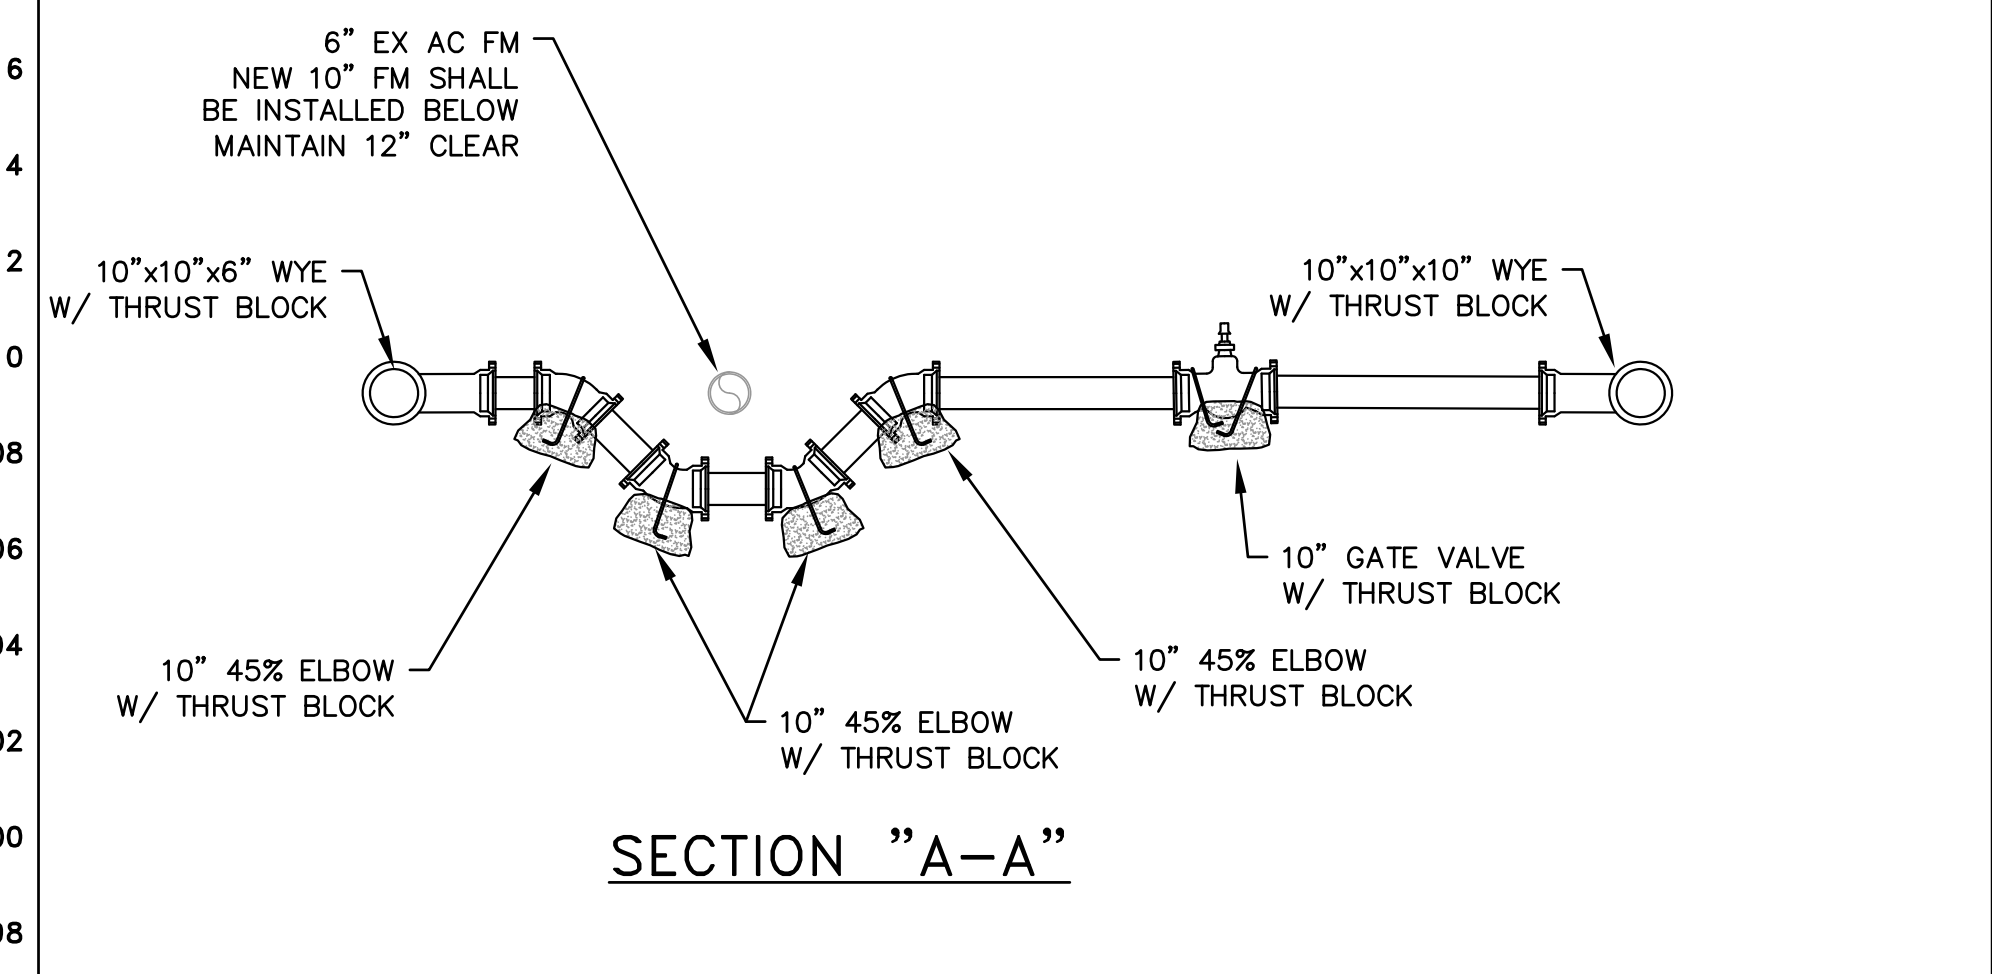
6
4
2
0
08
06
04
02
00
08

6" EX AC FM
NEW 10" FM SHALL
BE INSTALLED BELOW
MAINTAIN 12" CLEAR

10"x10"x6" WYE
W/ THRUST BLOCK

10"x10"x10" WYE
W/ THRUST BLOCK

10" GATE VALVE
W/ THRUST BLOCK

10" 45% ELBOW
W/ THRUST BLOCK

10" 45% ELBOW
W/ THRUST BLOCK

10" 45% ELBOW
W/ THRUST BLOCK

SECTION "A–A"